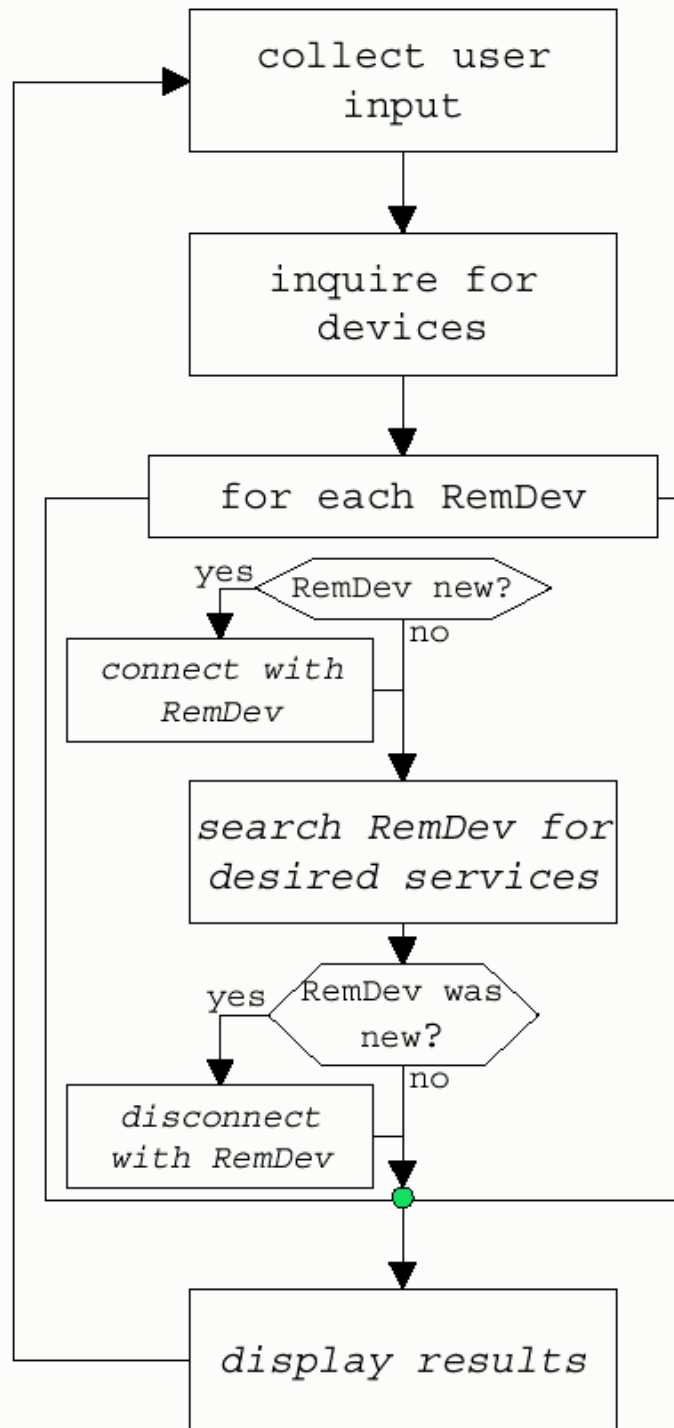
collect user input

inquire for devices

for each RemDev

yes

RemDev new?

no

connect with RemDev

search RemDev for desired services

yes

RemDev was new?

no

disconnect with RemDev

display results